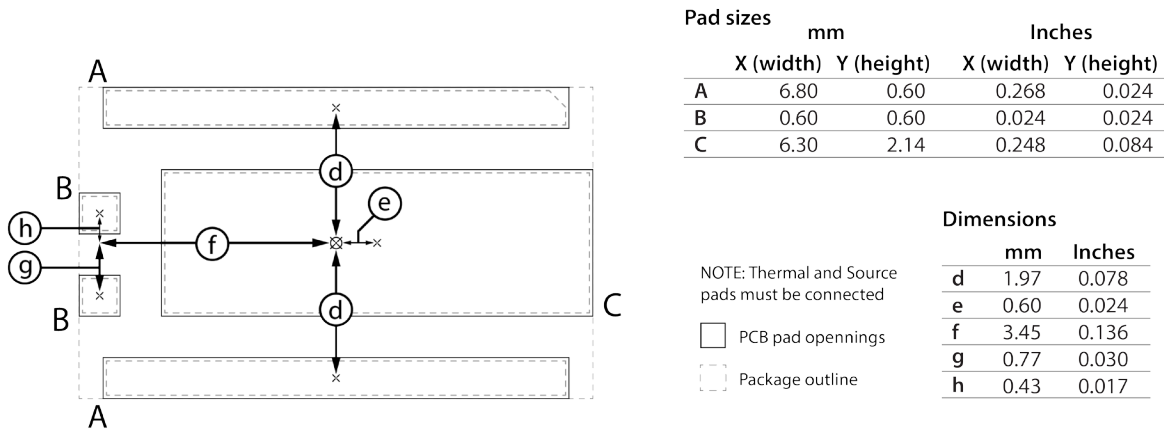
A

B

h

g

B

A

d

e

f

d

C

Pad sizes

| | mm X (width) | mm Y (height) | Inches X (width) | Inches Y (height) |
|---|---|---|---|---|
| A | 6.80 | 0.60 | 0.268 | 0.024 |
| B | 0.60 | 0.60 | 0.024 | 0.024 |
| C | 6.30 | 2.14 | 0.248 | 0.084 |

Dimensions

| | mm | Inches |
|---|---|---|
| d | 1.97 | 0.078 |
| e | 0.60 | 0.024 |
| f | 3.45 | 0.136 |
| g | 0.77 | 0.030 |
| h | 0.43 | 0.017 |

NOTE: Thermal and Source pads must be connected

PCB pad opennings

Package outline